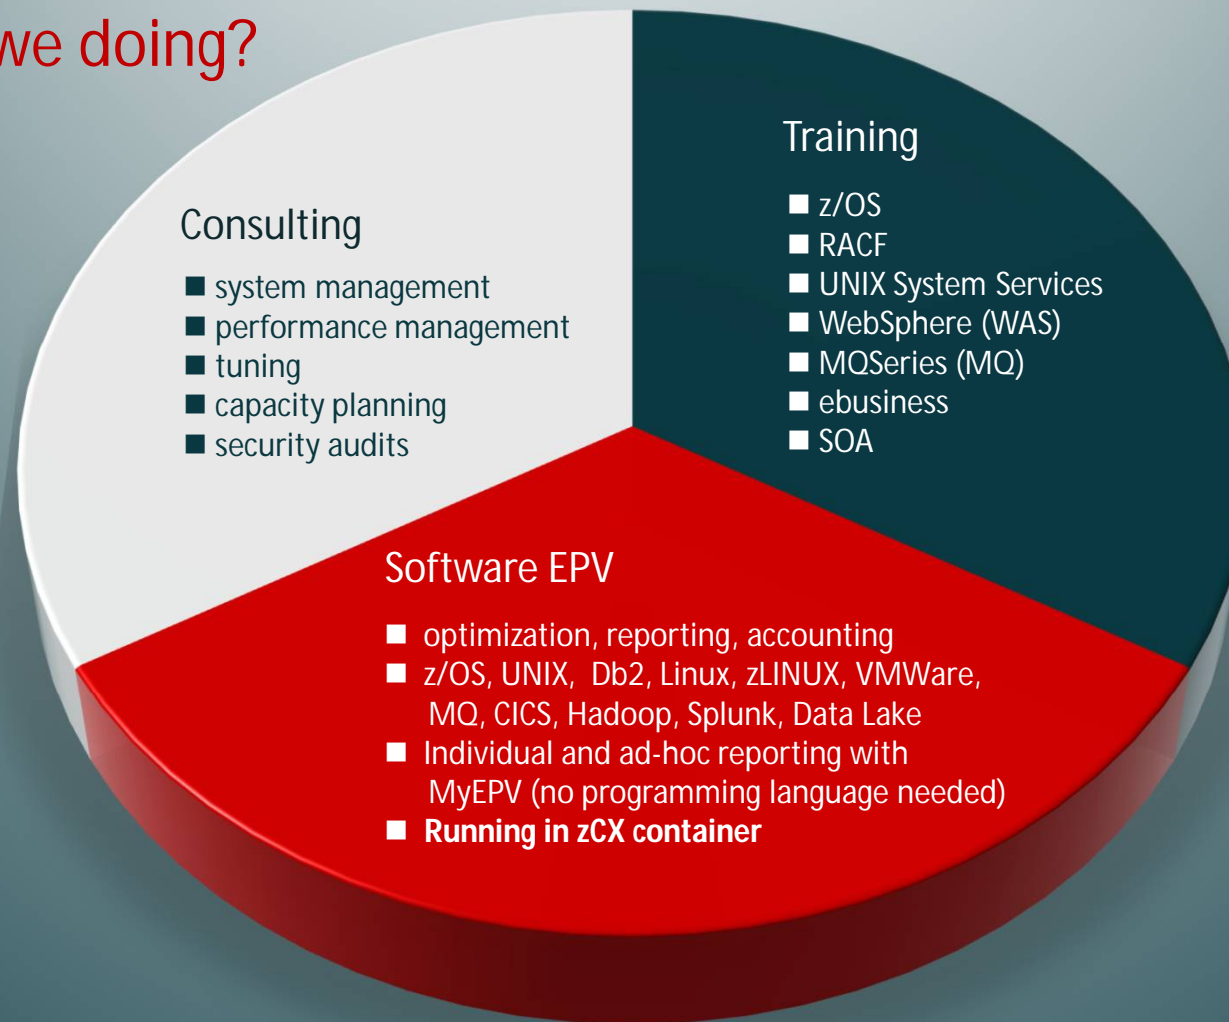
we doing?

Consulting

- system management
- performance management
- tuning
- capacity planning
- security audits

Training

- z/OS
- RACF
- UNIX System Services
- WebSphere (WAS)
- MQSeries (MQ)
- ebusiness
- SOA

Software EPV

- optimization, reporting, accounting
- z/OS, UNIX, Db2, Linux, zLINUX, VMWare, MQ, CICS, Hadoop, Splunk, Data Lake
- Individual and ad-hoc reporting with MyEPV (no programming language needed)
- **Running in zCX container**